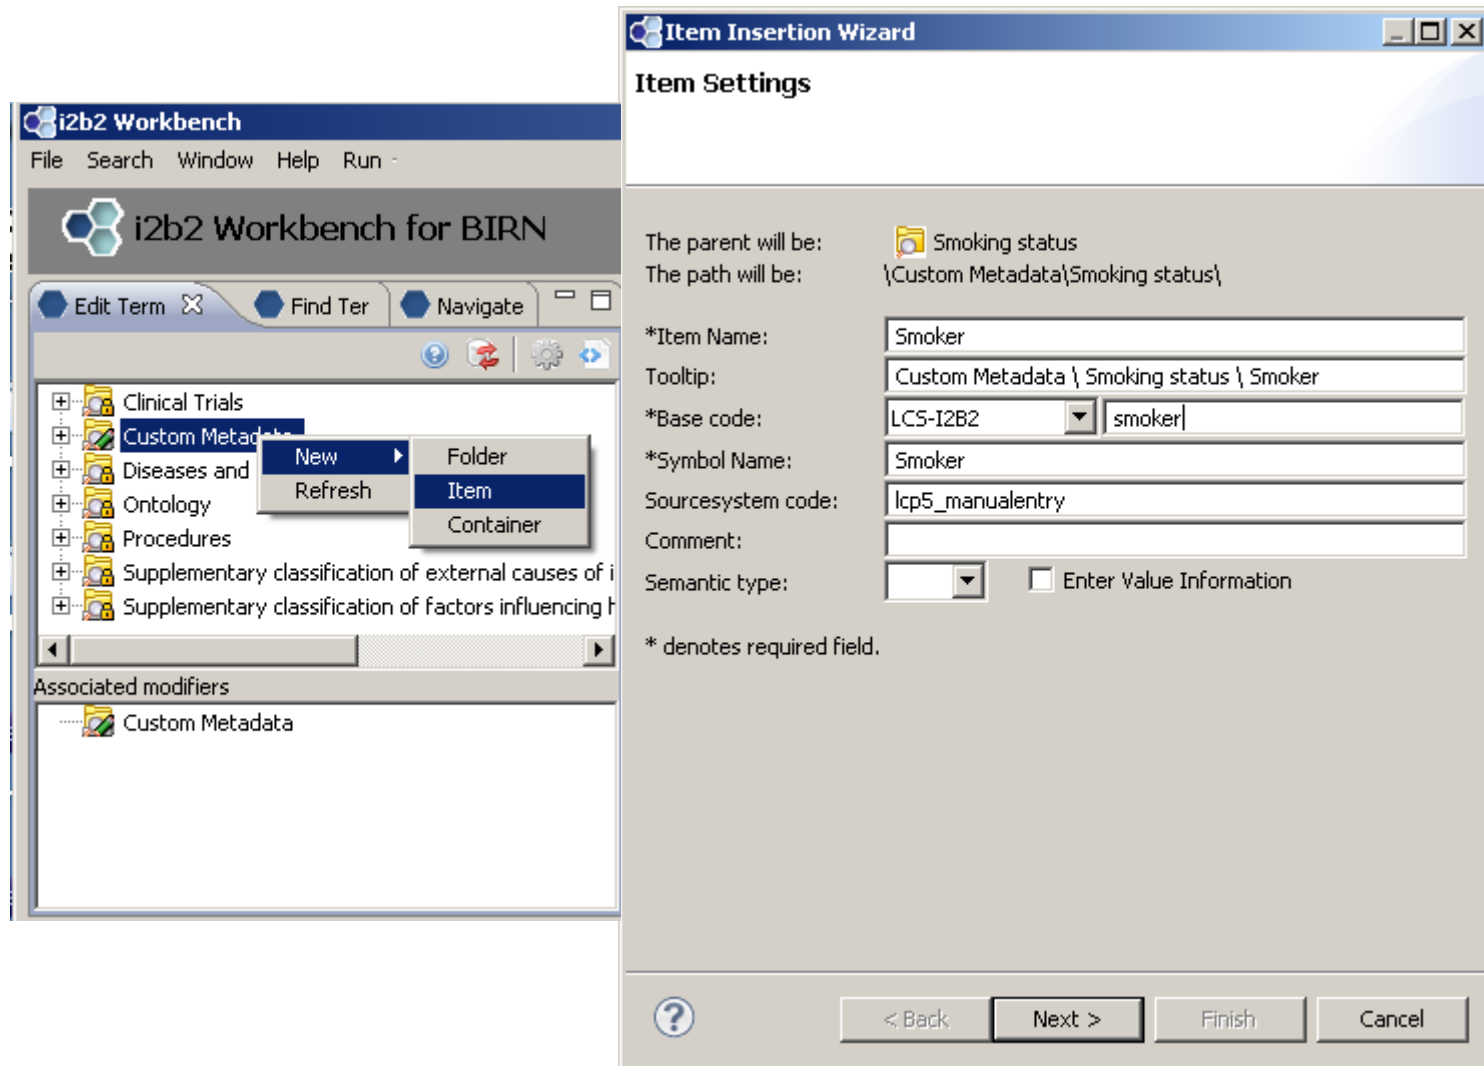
i2b2 Workbench
File Search Window Help Run

i2b2 Workbench for BIRN

Edit Term Find Ter Navigate

Clinical Trials
Custom Metad
Diseases and
Ontology
Procedures
Supplementary classification of external causes of i
Supplementary classification of factors influencing h

New
Refresh

Folder
Item
Container

Associated modifiers
Custom Metadata

Item Insertion Wizard

Item Settings

The parent will be: Smoking status
The path will be: \Custom Metadata\Smoking status\

*Item Name: Smoker
Tooltip: Custom Metadata \ Smoking status \ Smoker
*Base code: LCS-I2B2 smoker
*Symbol Name: Smoker
Sourcesystem code: lcp5_manualentry
Comment:
Semantic type: Enter Value Information

* denotes required field.

< Back Next > Finish Cancel